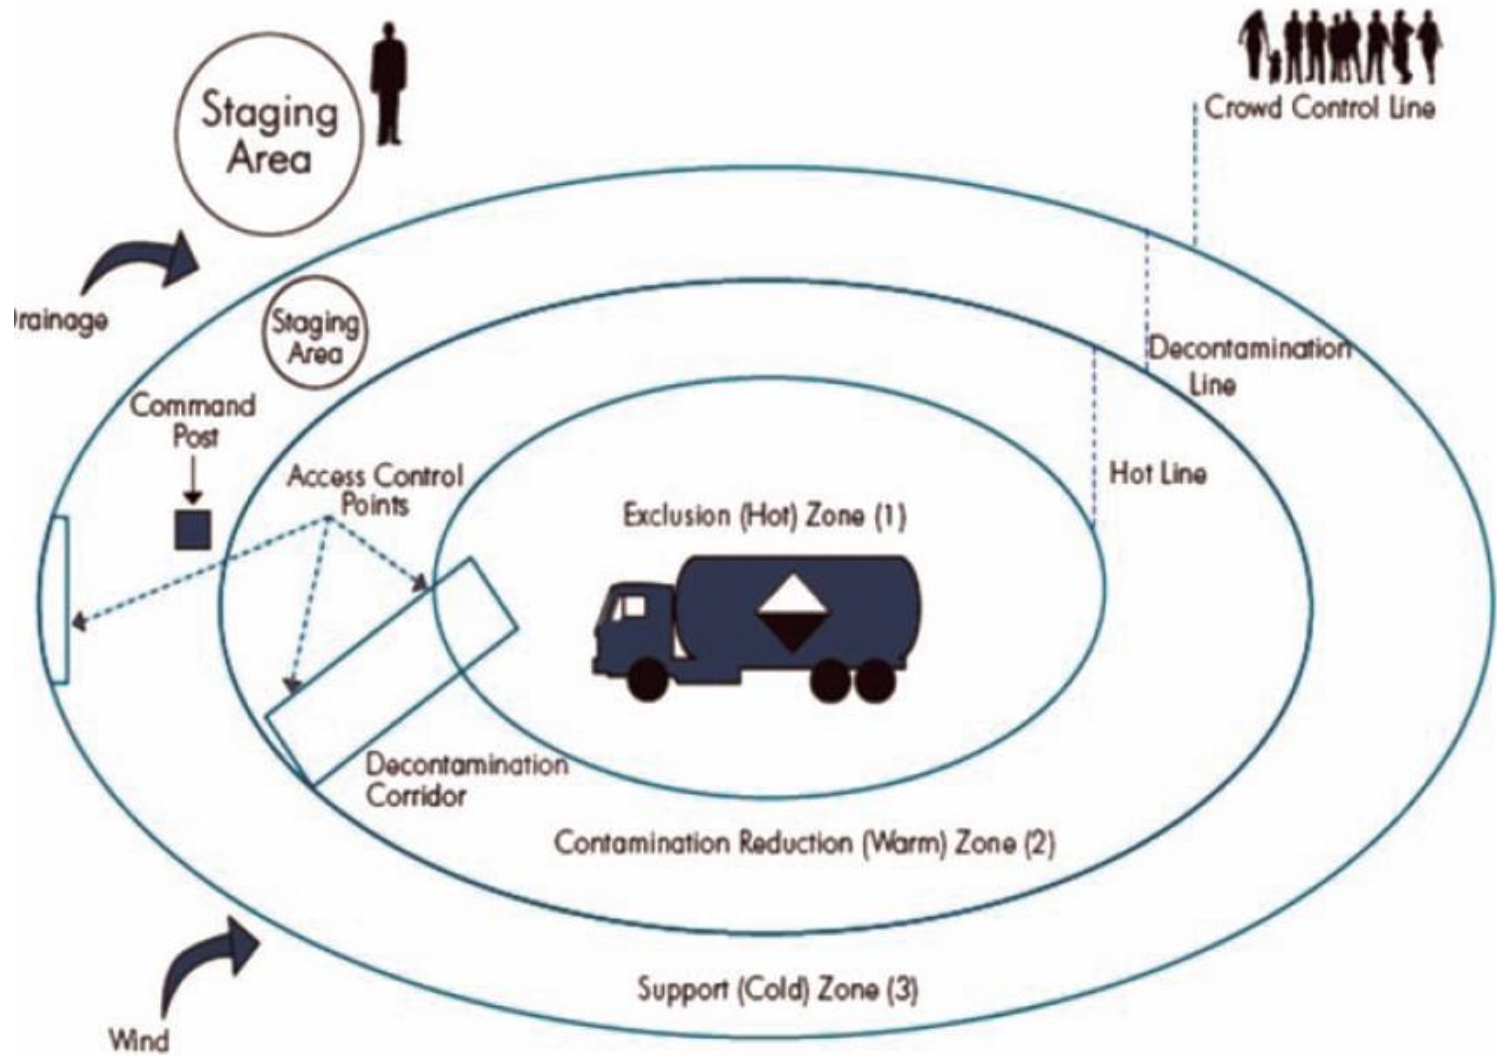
Staging Area

Crowd Control Line

Drainage

Staging Area

Decontamination Line

Command Post

Access Control Points

Hot Line

Exclusion (Hot) Zone (1)

Decontamination Corridor

Contamination Reduction (Warm) Zone (2)

Support (Cold) Zone (3)

Wind